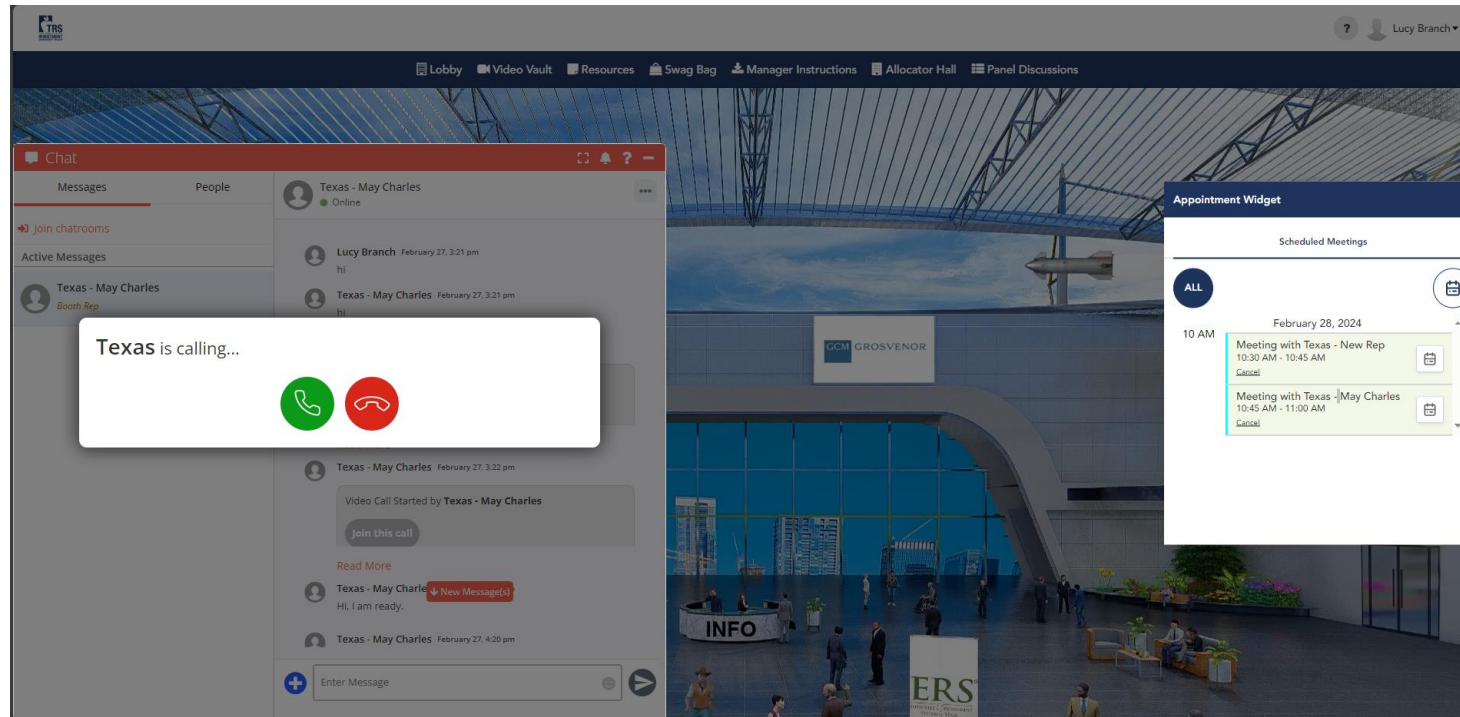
TRS

? Lucy Branch

Lobby Video Vault Resources Swag Bag Manager Instructions Allocator Hall Panel Discussions

Chat

Messages People

Join chatrooms

Active Messages

Texas - May Charles
Booth Rep

Texas - May Charles
Online

Lucy Branch February 27, 3:21 pm
hi

Texas - May Charles February 27, 3:21 pm
hi

Texas is calling...

Texas - May Charles February 27, 3:22 pm

Video Call Started by Texas - May Charles

Join this call

Read More

Texas - May Charle New Message(s)
Hi, I am ready.

Texas - May Charles February 27, 4:20 pm

Enter Message

GCM GROSVENOR

INFO

ERS

Appointment Widget

Scheduled Meetings

ALL

10 AM

February 28, 2024

Meeting with Texas - New Rep
10:30 AM - 10:45 AM
Cancel

Meeting with Texas - May Charles
10:45 AM - 11:00 AM
Cancel